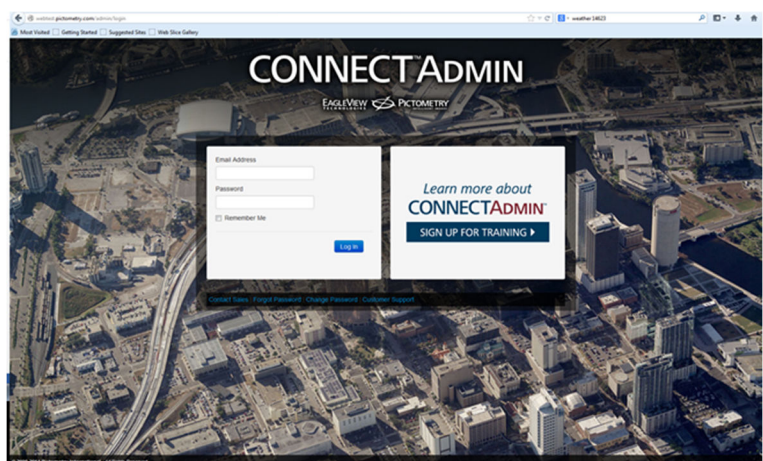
webtest.pictometry.com/admin/login

weather 34623

Most Visited | Getting Started | Suggested Sites | Web Slice Gallery

CONNECT ADMIN

EAGLEVIEW TECHNOLOGIES PICTOMETRY

Email Address

Password

Remember Me

Log In

Learn more about

CONNECTADMIN

SIGN UP FOR TRAINING ▸

Contact Sales | Forgot Password | Change Password | Customer Support

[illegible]